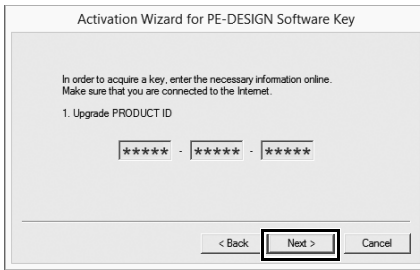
Activation Wizard for PE-DESIGN Software Key

In order to acquire a key, enter the necessary information online.
Make sure that you are connected to the Internet.

1. Upgrade PRODUCT ID

***** - ***** - *****

< Back | Next > | Cancel